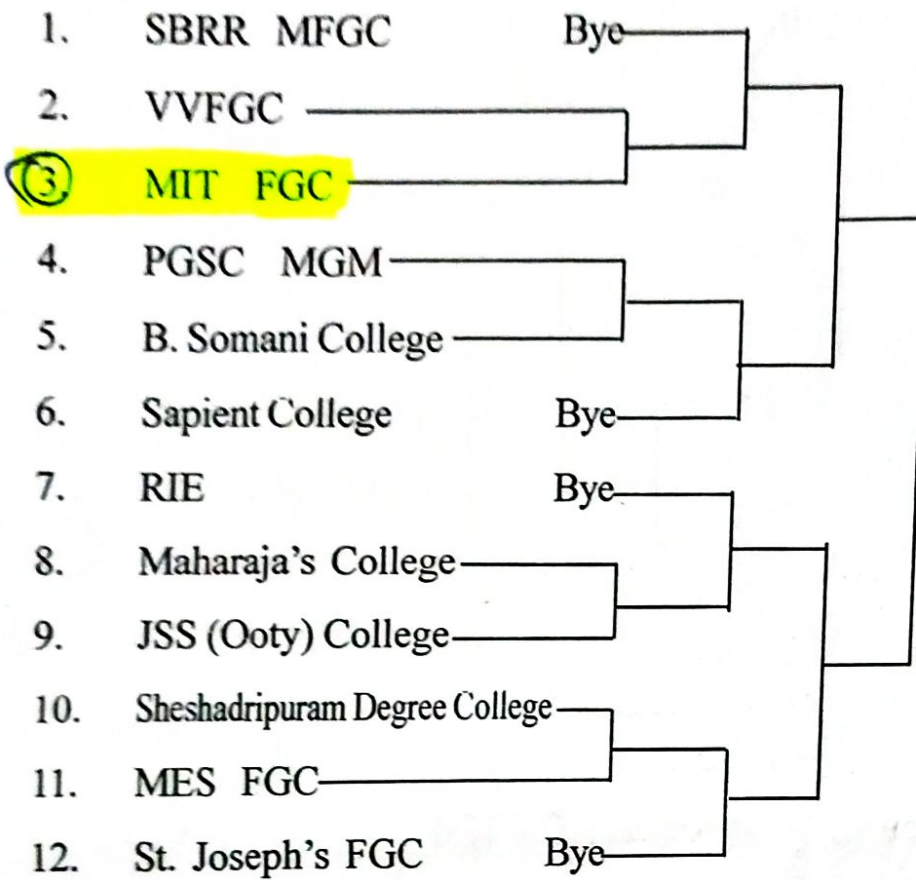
1. SBRR MFGC Bye
2. VVFGC
3. MIT FGC
4. PGSC MGM
5. B. Somani College
6. Sapient College Bye
7. RIE Bye
8. Maharaja's College
9. JSS (Ooty) College
10. Sheshadripuram Degree College
11. MES FGC
12. St. Joseph's FGC Bye